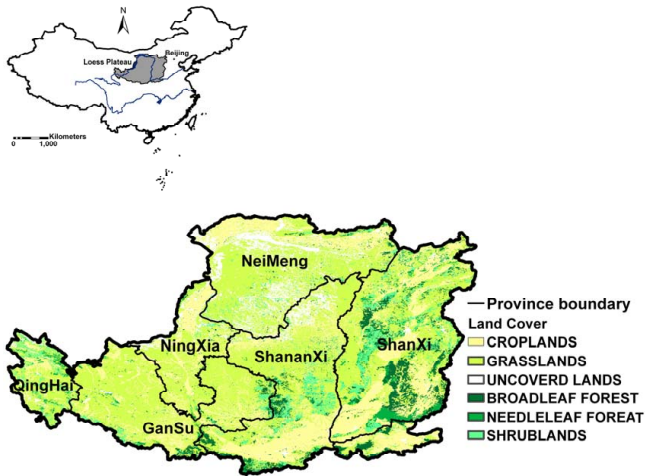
N

Beijing

Loess Plateau

Kilometers
0 1,000

NeiMeng

NingXia

ShananXi

ShanXi

QingHai

GanSu

Province boundary

Land Cover

CROPLANDS

GRASSLANDS

UNCOVERD LANDS

BROADLEAF FOREST

NEEDLELEAF FOREAT

SHRUBLANDS